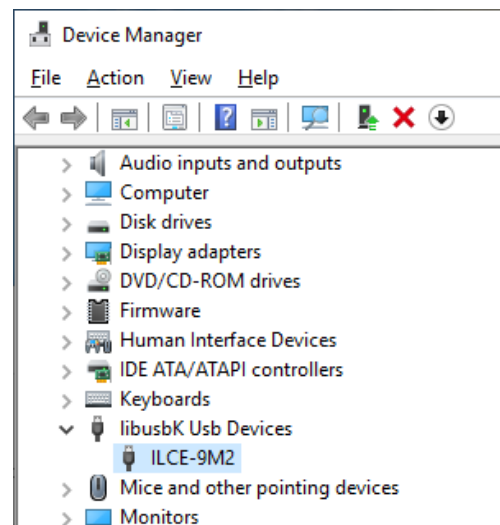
Device Manager

File Action View Help

Audio inputs and outputs
Computer
Disk drives
Display adapters
DVD/CD-ROM drives
Firmware
Human Interface Devices
IDE ATA/ATAPI controllers
Keyboards
libusbK Usb Devices
ILCE-9M2
Mice and other pointing devices
Monitors